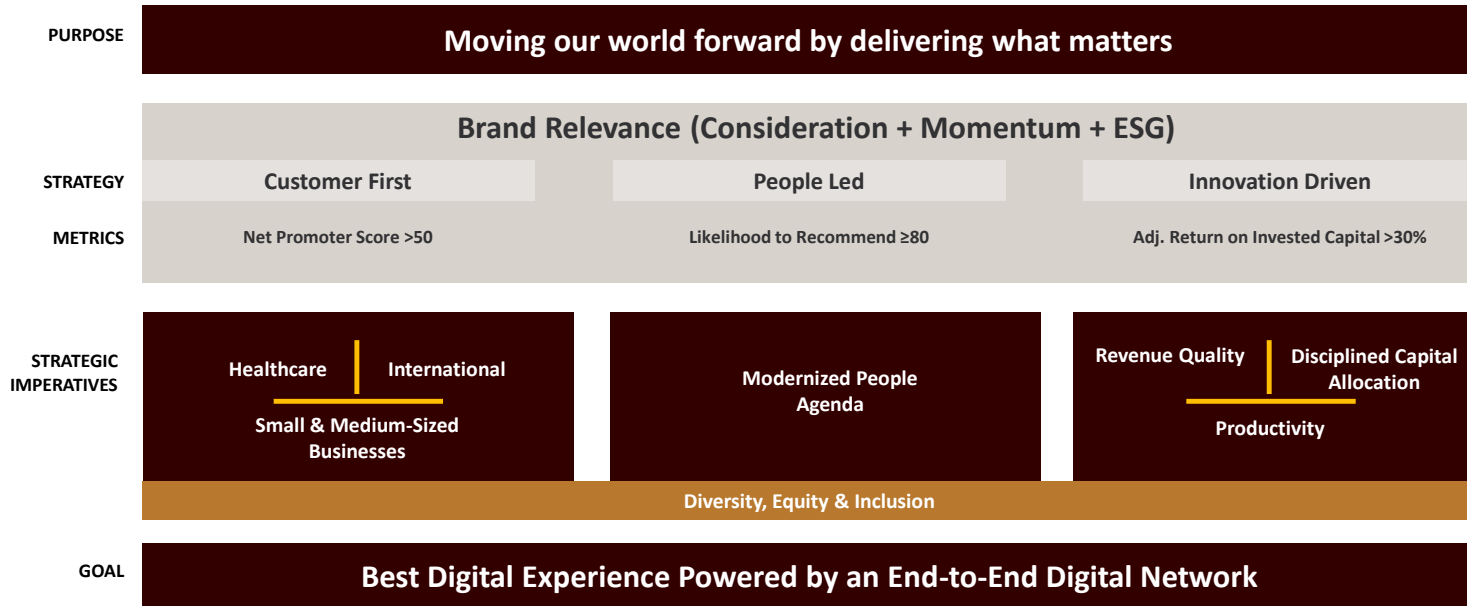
PURPOSE

Moving our world forward by delivering what matters

Brand Relevance (Consideration + Momentum + ESG)

STRATEGY

Customer First

People Led

Innovation Driven

METRICS

Net Promoter Score >50

Likelihood to Recommend ≥80

Adj. Return on Invested Capital >30%

STRATEGIC IMPERATIVES

Healthcare

International

Small & Medium-Sized Businesses

Modernized People Agenda

Revenue Quality

Disciplined Capital Allocation

Productivity

Diversity, Equity & Inclusion

GOAL

Best Digital Experience Powered by an End-to-End Digital Network